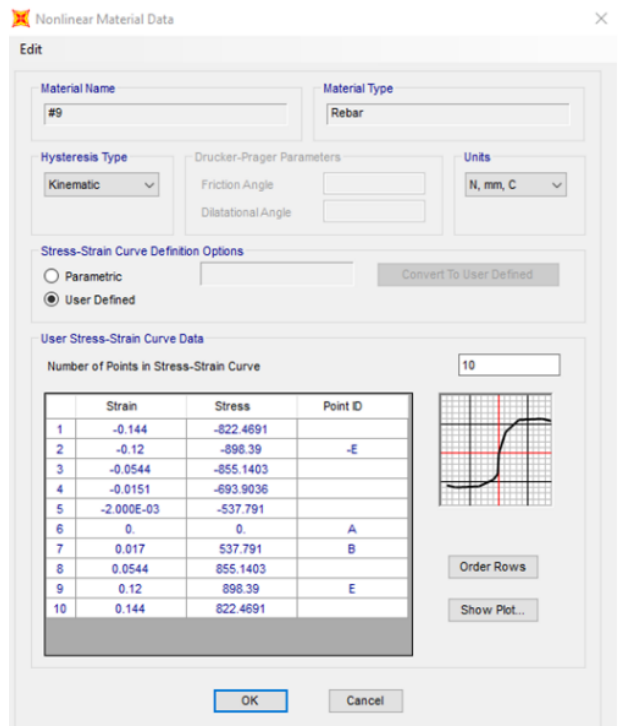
Nonlinear Material Data

Edit

Material Name
#9

Material Type
Rebar

Hysteresis Type
Kinematic

Drucker-Prager Parameters
Friction Angle
Dilatational Angle

Units
N, mm, C

Stress-Strain Curve Definition Options
Parametric
User Defined

Convert To User Defined

User Stress-Strain Curve Data
Number of Points in Stress-Strain Curve
10

| | Strain | Stress | Point ID |
|---|---|---|---|
| 1 | -0.144 | -822.4691 | |
| 2 | -0.12 | -898.39 | -E |
| 3 | -0.0544 | -855.1403 | |
| 4 | -0.0151 | -693.9036 | |
| 5 | -2.000E-03 | -537.791 | |
| 6 | 0. | 0. | A |
| 7 | 0.017 | 537.791 | B |
| 8 | 0.0544 | 855.1403 | |
| 9 | 0.12 | 898.39 | E |
| 10 | 0.144 | 822.4691 | |

Order Rows

Show Plot...

OK

Cancel